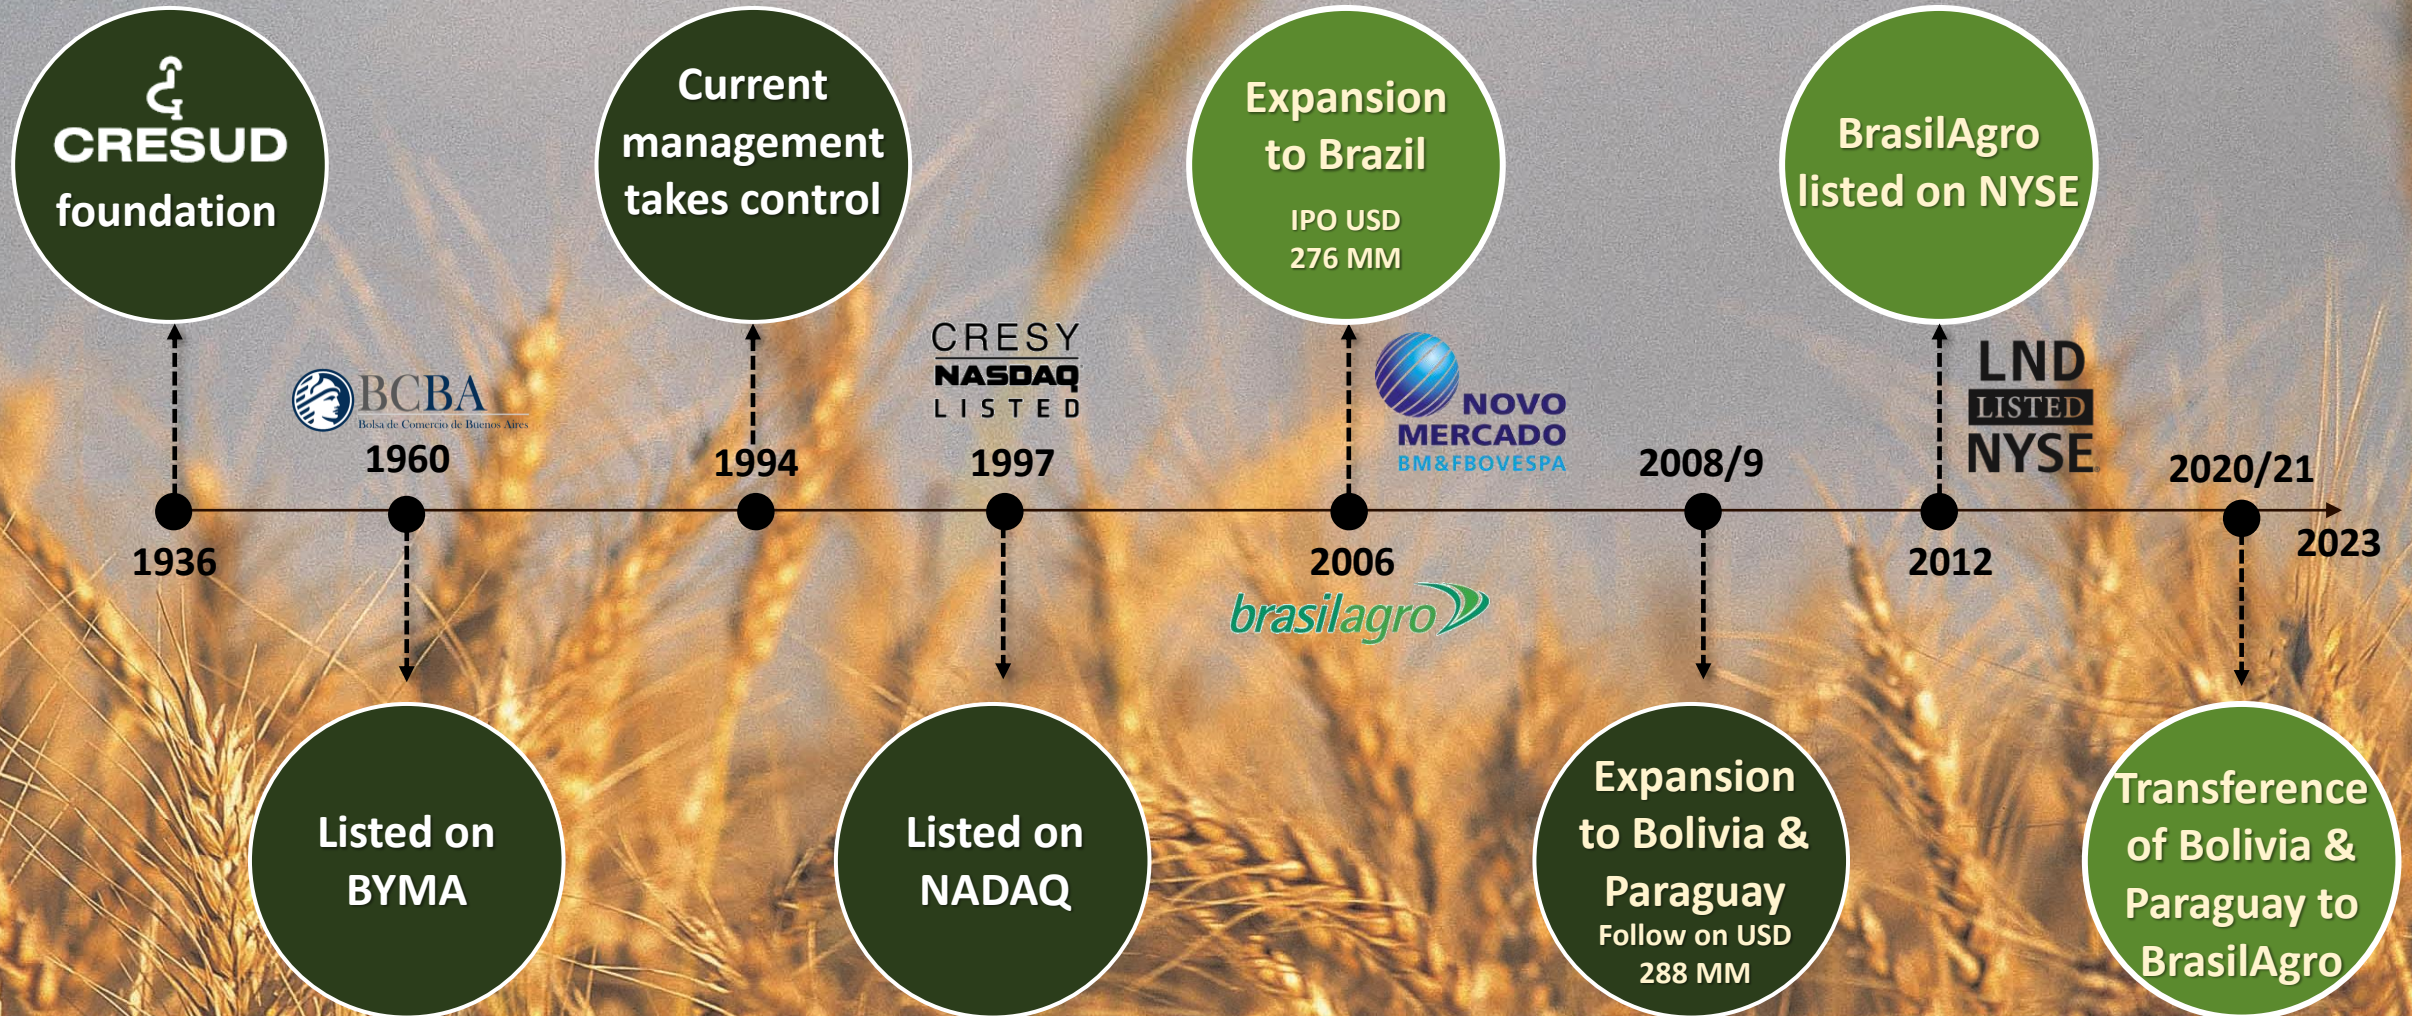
CRESUD foundation

Current management takes control

Expansion to Brazil
IPO USD 276 MM

BrasilAgro listed on NYSE

BCBA
Bolsa de Comercio de Buenos Aires

CRESY
NASDAQ
LISTED

NOVO MERCADO
BM&FBOVESPA

LND
LISTED
NYSE

1936
1960
1994
1997
2006
2008/9
2012
2020/21
2023

brasilagro

Listed on BYMA

Listed on NADAQ

Expansion to Bolivia & Paraguay
Follow on USD 288 MM

Transference of Bolivia & Paraguay to BrasilAgro